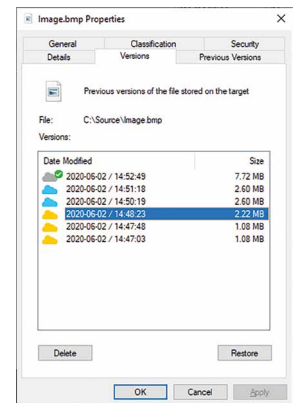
Image.bmp Properties

General | Classification | Security
Details | Versions | Previous Versions

Previous versions of the file stored on the target

File: C:\Source\Image.bmp

Versions:

| Date Modified | Size |
|---|---|
| 2020-06-02 / 14:52:49 | 7.72 MB |
| 2020-06-02 / 14:51:18 | 2.60 MB |
| 2020-06-02 / 14:50:19 | 2.60 MB |
| 2020-06-02 / 14:48:23 | 2.22 MB |
| 2020-06-02 / 14:47:48 | 1.08 MB |
| 2020-06-02 / 14:47:03 | 1.08 MB |

Delete

Restore

OK Cancel Apply